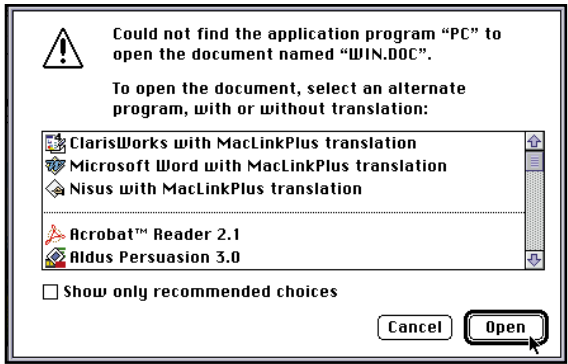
Could not find the application program “PC” to open the document named “WIN.DOC”.

To open the document, select an alternate program, with or without translation:

ClarisWorks with MacLinkPlus translation
Microsoft Word with MacLinkPlus translation
Nisus with MacLinkPlus translation

Acrobat™ Reader 2.1
Aldus Persuasion 3.0

Show only recommended choices

Cancel
Open